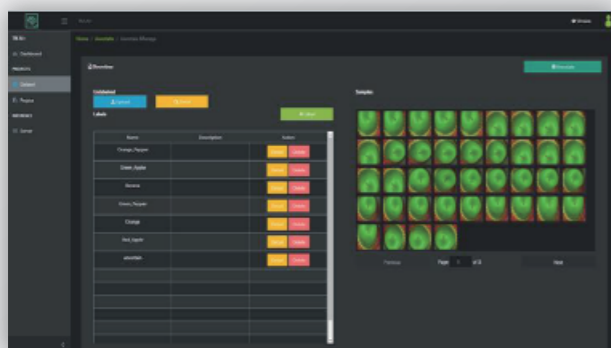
Menu

Dashboard

Dataset

Project

Server

Home / Annotate / Annotate Manage

Annotation

Unlabeled

Labels

+ Label

Samples

| Name | Description | Action |
|---|---|---|
| Orange_Pepper | | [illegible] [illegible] |
| Green_Apple | | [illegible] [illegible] |
| Banana | | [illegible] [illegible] |
| Green_Pepper | | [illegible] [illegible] |
| Orange | | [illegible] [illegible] |
| Red_Apple | | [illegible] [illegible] |
| unknown | | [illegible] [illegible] |

Previous

Page 1 of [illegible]

Next